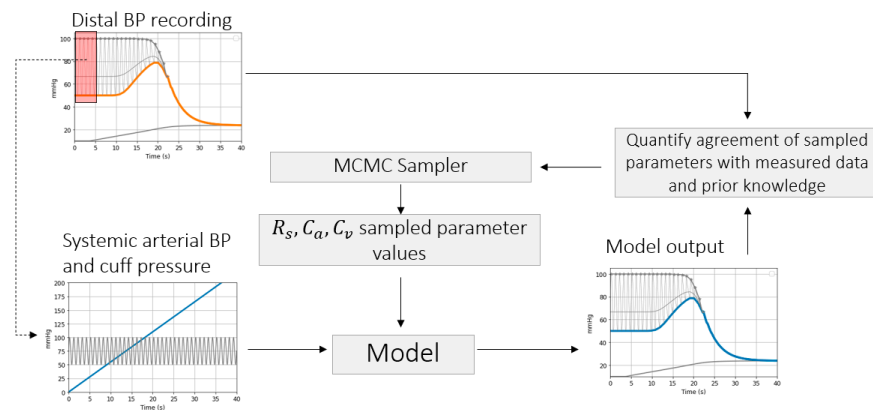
Distal BP recording

100
80
60
40
20
mmHg
0 5 10 15 20 25 30 35 40
Time (s)

Quantify agreement of sampled parameters with measured data and prior knowledge

MCMC Sampler

$R_s, C_a, C_v$ sampled parameter values

Systemic arterial BP and cuff pressure

200
175
150
125
100
75
50
25
0
mmHg
0 5 10 15 20 25 30 35 40
Time (s)

Model

Model output

100
80
60
40
20
mmHg
0 5 10 15 20 25 30 35 40
Time (s)